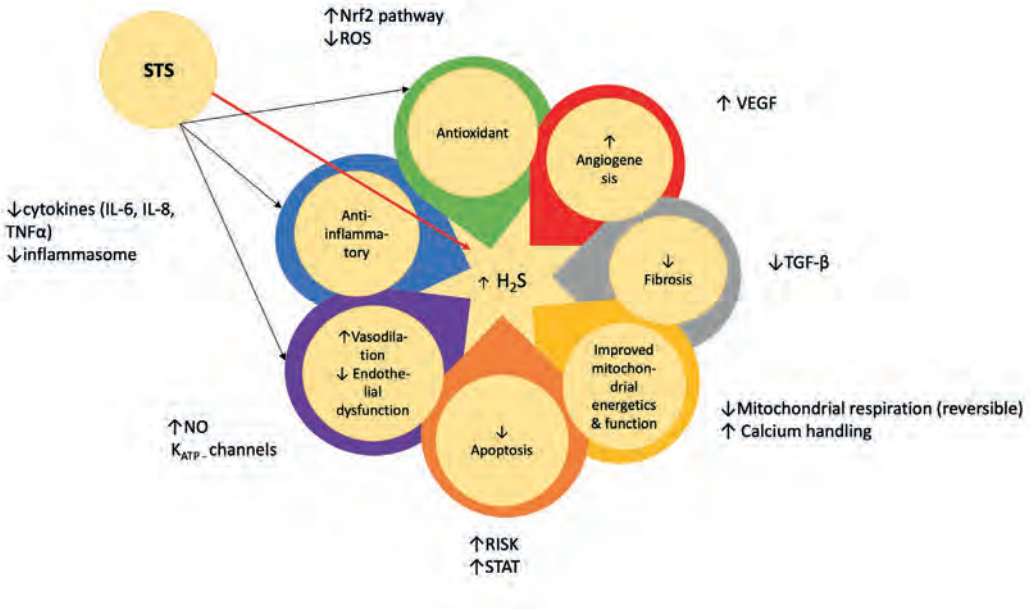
↑Nrf2 pathway
↓ROS

STS

Antioxidant

↑ Angiogenesis

↑ VEGF

↓cytokines (IL-6, IL-8, TNFα)
↓inflammasome

Anti-inflammatory

↑ $H_2S$

↓ Fibrosis

↓TGF-β

↑Vasodilation
↓ Endothelial dysfunction

Improved mitochondrial energetics & function

↓Mitochondrial respiration (reversible)
↑ Calcium handling

↑NO
$K_{ATP}$ channels

↓ Apoptosis

↑RISK
↑STAT